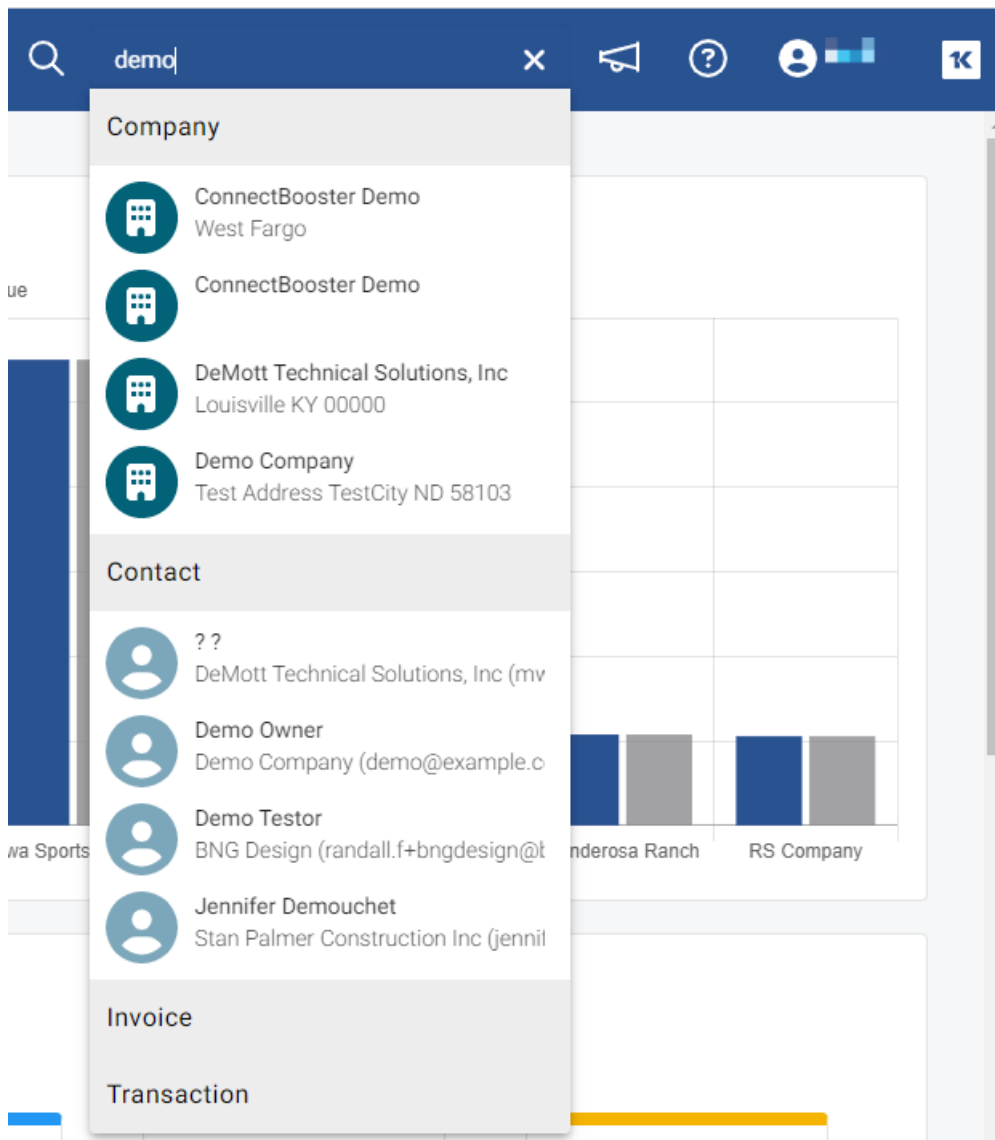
demo

Company

ConnectBooster Demo
West Fargo

ConnectBooster Demo

DeMott Technical Solutions, Inc
Louisville KY 00000

Demo Company
Test Address TestCity ND 58103

Contact

? ?
DeMott Technical Solutions, Inc (mv

Demo Owner
Demo Company (demo@example.c

Demo Testor
BNG Design (randall.f+bngdesign@t

Jennifer Demouchet
Stan Palmer Construction Inc (jennit

Invoice

Transaction

ue

wa Sports

nderosa Ranch

RS Company